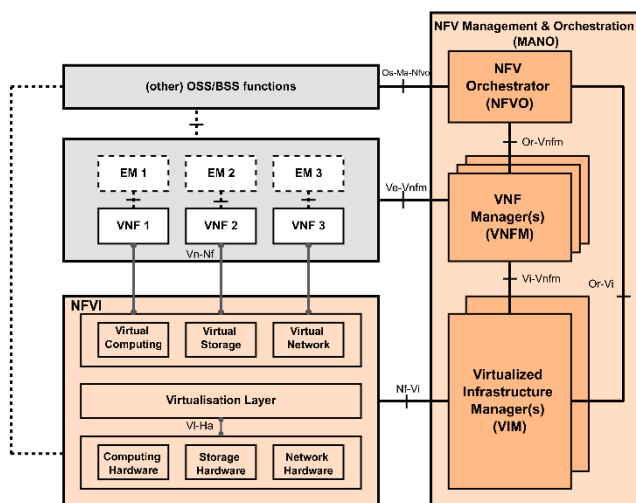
NFV Management & Orchestration (MANO)

(other) OSS/BSS functions

Os-Ma-Nfvo

NFV Orchestrator (NFVO)

Or-Vnfm

EM 1

EM 2

EM 3

Ve-Vnfm

VNF Manager(s) (VNFM)

VNF 1

VNF 2

VNF 3

Vn-Nf

Vi-Vnfm

Or-Vi

NFVI

Virtual Computing

Virtual Storage

Virtual Network

Virtualized Infrastructure Manager(s) (VIM)

Virtualisation Layer

Nf-Vi

Vl-Ha

Computing Hardware

Storage Hardware

Network Hardware